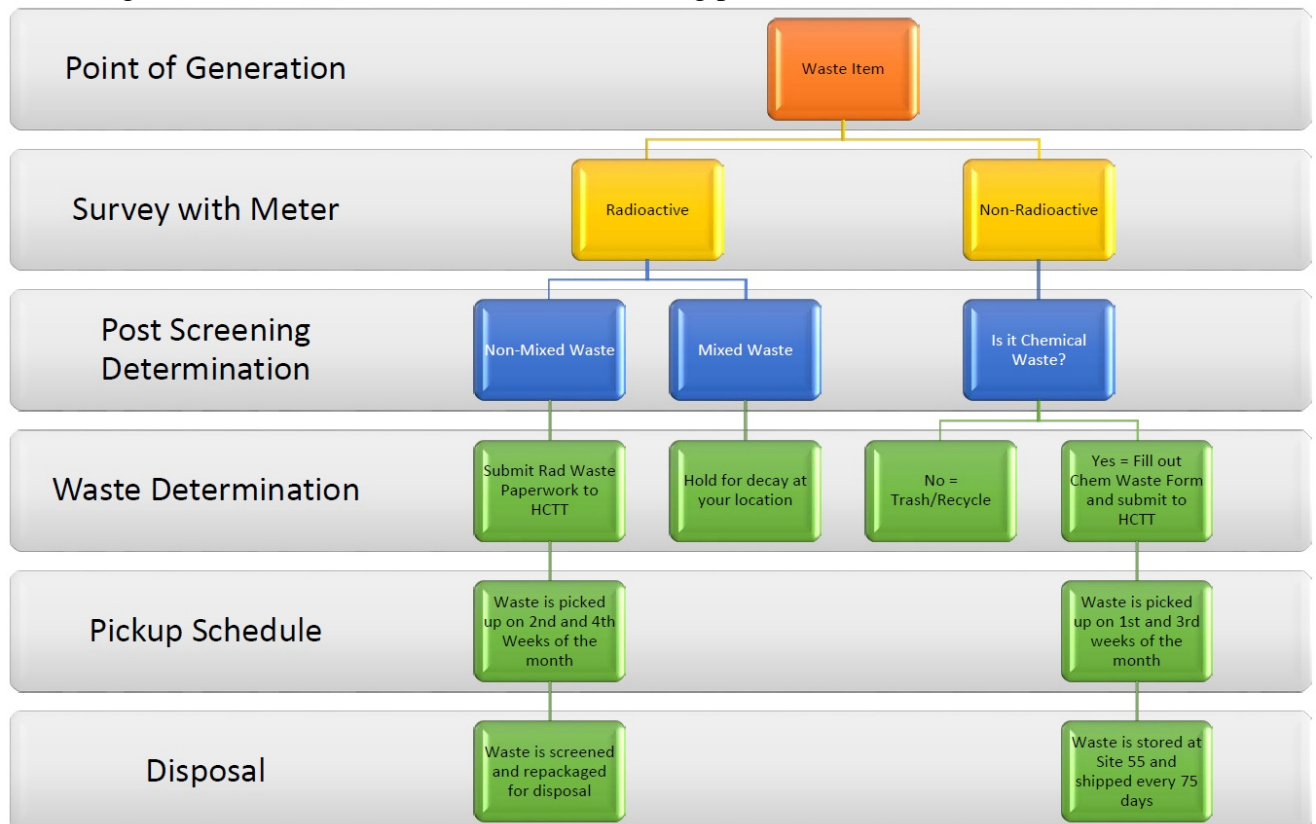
Point of Generation

Waste Item

Survey with Meter

Radioactive

Non-Radioactive

Post Screening Determination

Non-Mixed Waste

Mixed Waste

Is it Chemical Waste?

Waste Determination

Submit Rad Waste Paperwork to HCTT

Hold for decay at your location

No = Trash/Recycle

Yes = Fill out Chem Waste Form and submit to HCTT

Pickup Schedule

Waste is picked up on 2nd and 4th Weeks of the month

Waste is picked up on 1st and 3rd weeks of the month

Disposal

Waste is screened and repackaged for disposal

Waste is stored at Site 55 and shipped every 75 days